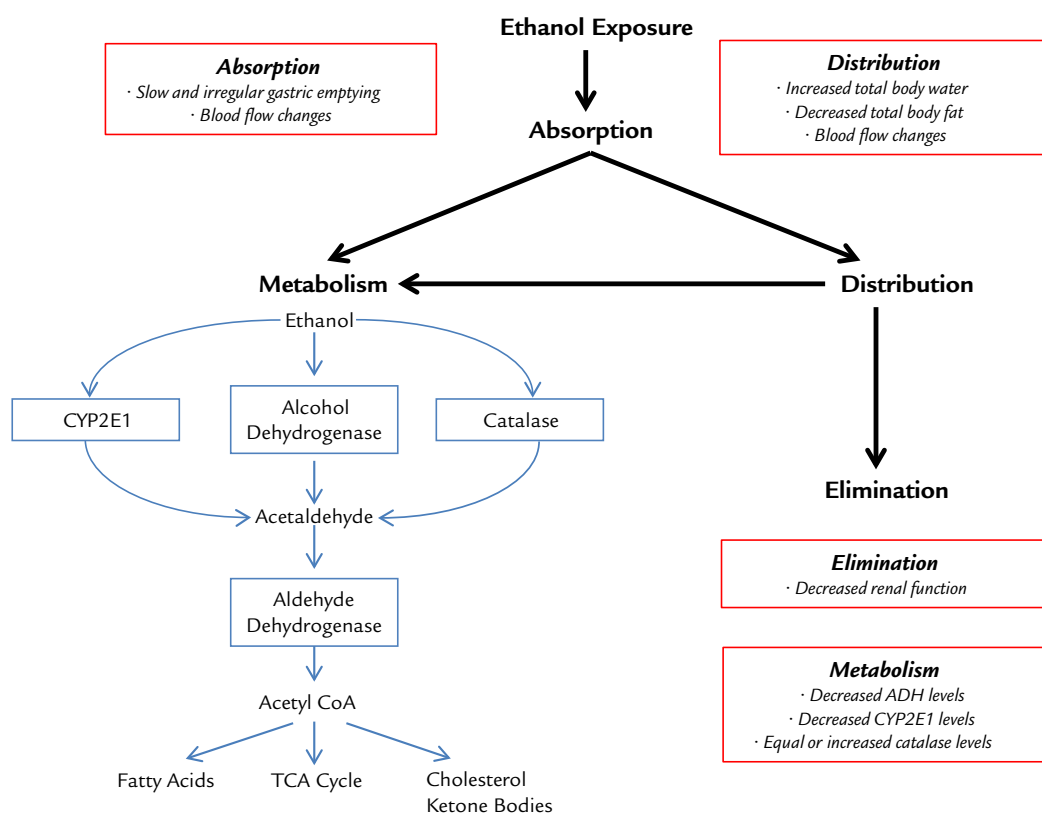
Ethanol Exposure

Absorption
· Slow and irregular gastric emptying
· Blood flow changes

Distribution
· Increased total body water
· Decreased total body fat
· Blood flow changes

Absorption

Metabolism

Distribution

Ethanol

CYP2E1

Alcohol Dehydrogenase

Catalase

Acetaldehyde

Aldehyde Dehydrogenase

Acetyl CoA

Fatty Acids

TCA Cycle

Cholesterol
Ketone Bodies

Elimination

Elimination
· Decreased renal function

Metabolism
· Decreased ADH levels
· Decreased CYP2E1 levels
· Equal or increased catalase levels